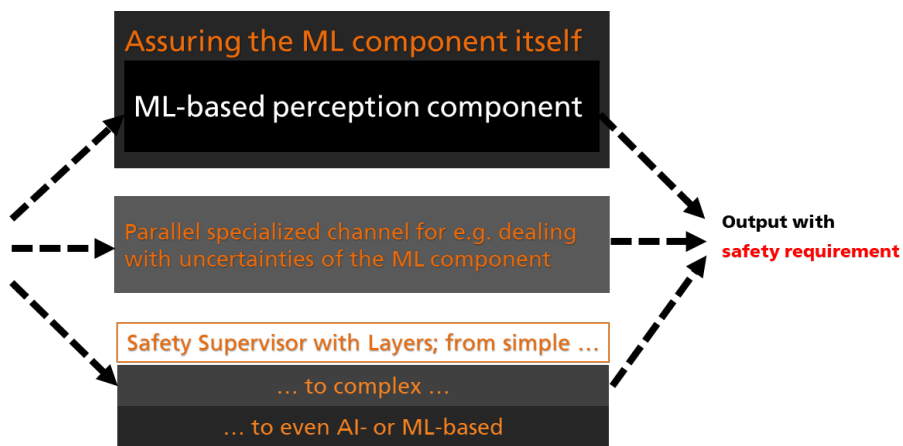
Assuring the ML component itself

ML-based perception component

Parallel specialized channel for e.g. dealing with uncertainties of the ML component

Safety Supervisor with Layers; from simple …

… to complex …

… to even AI- or ML-based

Output with
safety requirement